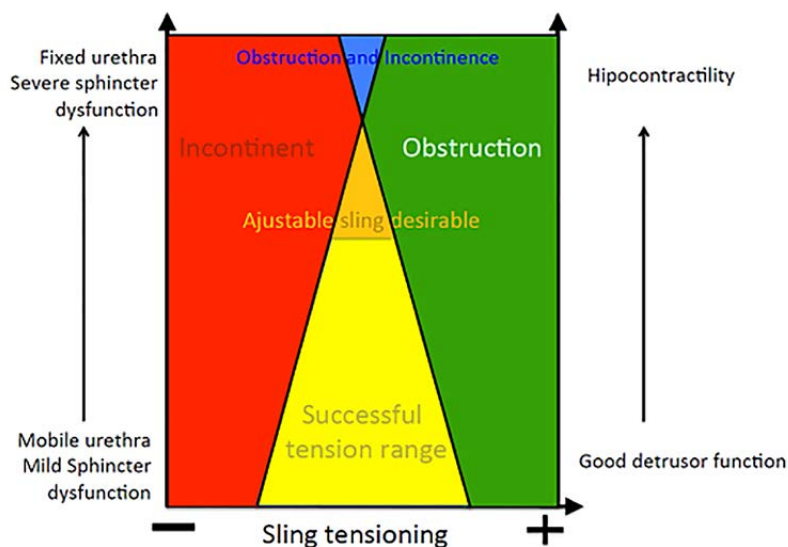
Fixed urethra
Severe sphincter
dysfunction

Obstruction and Incontinence

Hipocontractility

Incontinent

Obstruction

Ajustable sling desirable

Successful
tension range

Mobile urethra
Mild Sphincter
dysfunction

Good detrusor function

−

Sling tensioning

+